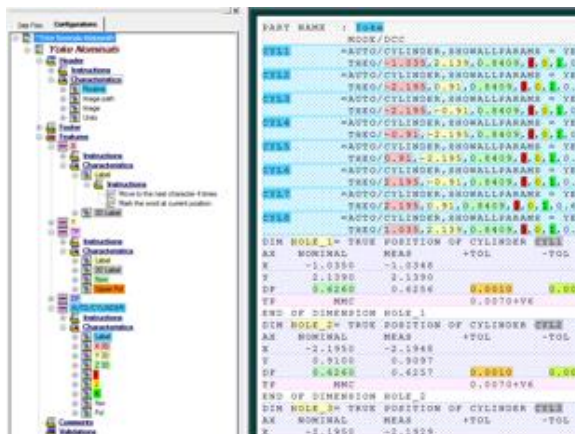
Data Files | Configurations

Yoke Nominals Adjusted

Yoke Nominals

Header

Instructions

Characteristics

Footer

Features

Instructions

Characteristics

Label

Instructions

Move to the next character 4 times

Mark the word at current position

Instructions

Characteristics

Label

Instructions

Characteristics

Label

Comments

Validations

PART NAME : Yoke

MODE/DCC

CYL1 =AUTO/CYLINDER,SHOWALLPARAMS = YE

THEO/-1.035,2.139,0.8409,0,0,1,0

CYL2 =AUTO/CYLINDER,SHOWALLPARAMS = YE

THEO/-2.195,0.91,0.8409,0,0,1,0

CYL3 =AUTO/CYLINDER,SHOWALLPARAMS = YE

THEO/-2.195,-0.91,0.8409,0,0,1,0

CYL4 =AUTO/CYLINDER,SHOWALLPARAMS = YE

THEO/-0.91,-2.195,0.8409,0,0,1,0

CYL5 =AUTO/CYLINDER,SHOWALLPARAMS = YE

THEO/0.91,-2.195,0.8409,0,0,1,0

CYL6 =AUTO/CYLINDER,SHOWALLPARAMS = YE

THEO/2.195,-0.91,0.8409,0,0,1,0

CYL7 =AUTO/CYLINDER,SHOWALLPARAMS = YE

THEO/2.195,0.91,0.8409,0,0,1,0

CYL8 =AUTO/CYLINDER,SHOWALLPARAMS = YE

THEO/1.035,2.139,0.8409,0,0,1,0

DIM HOLE_1= TRUE POSITION OF CYLINDER CYL1

AX NOMINAL MEAS +TOL -TOL

X -1.0350 -1.0348

Y 2.1390 2.1396

DF 0.6260 0.6256 0.0010 0.00

TP MMC 0.0070+VE

END OF DIMENSION HOLE_1

DIM HOLE_2= TRUE POSITION OF CYLINDER CYL2

AX NOMINAL MEAS +TOL -TOL

X -2.1950 -2.1946

Y 0.9100 0.9097

DF 0.6260 0.6257 0.0010 0.00

TP MMC 0.0070+VE

END OF DIMENSION HOLE_2

DIM HOLE_3= TRUE POSITION OF CYLINDER CYL3

AX NOMINAL MEAS +TOL -TOL

X -2.1950 -2.1929